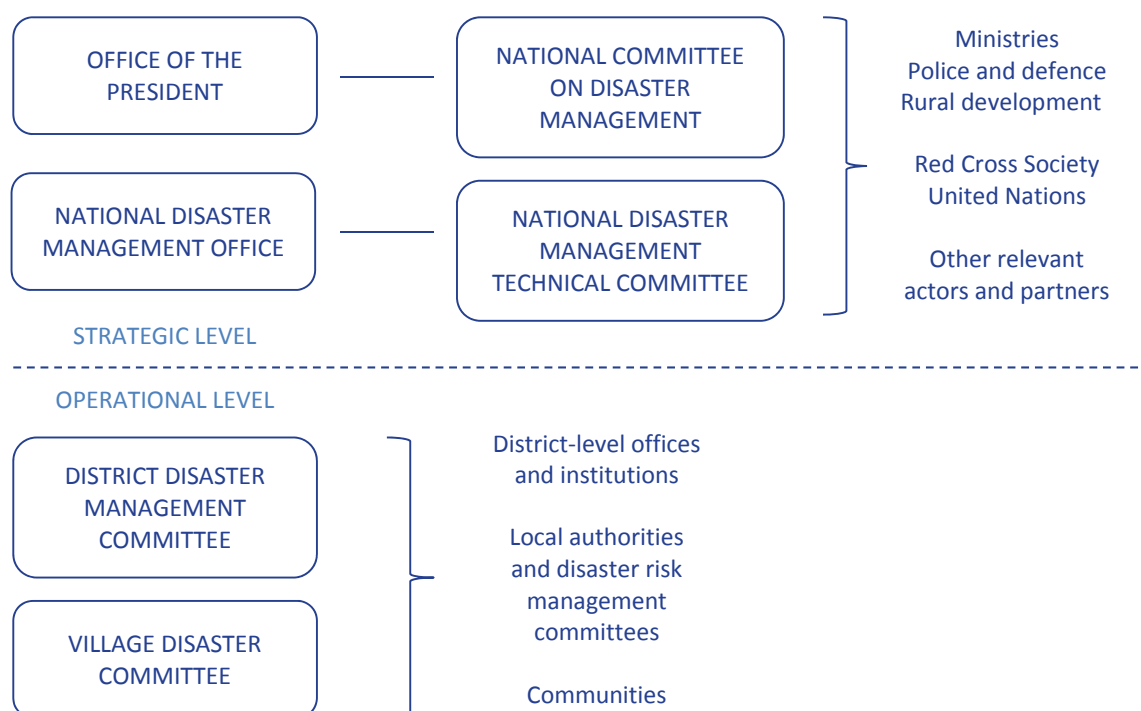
OFFICE OF THE PRESIDENT

NATIONAL COMMITTEE ON DISASTER MANAGEMENT

Ministries
Police and defence
Rural development

Red Cross Society
United Nations

Other relevant actors and partners

NATIONAL DISASTER MANAGEMENT OFFICE

NATIONAL DISASTER MANAGEMENT TECHNICAL COMMITTEE

STRATEGIC LEVEL

OPERATIONAL LEVEL

DISTRICT DISASTER MANAGEMENT COMMITTEE

VILLAGE DISASTER COMMITTEE

District-level offices and institutions

Local authorities and disaster risk management committees

Communities